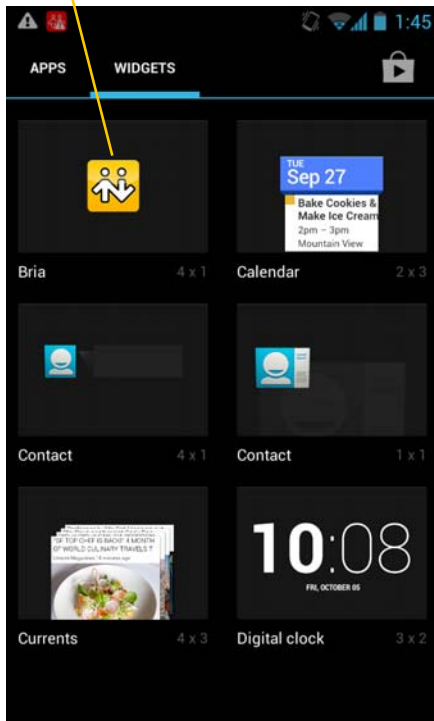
1:45

APPS WIDGETS

TUE
Sep 27
Bake Cookies & Make Ice Cream
2pm – 3pm
Mountain View

Bria 4 x 1
Calendar 2 x 3

Contact 4 x 1
Contact 1 x 1

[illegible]
OF TOP CHEF IS BACK! 4 MONTHS OF WORLD CULINARY TRAVELS T
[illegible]

10:08
FRI, OCTOBER 05

Currents 4 x 3
Digital clock 3 x 2